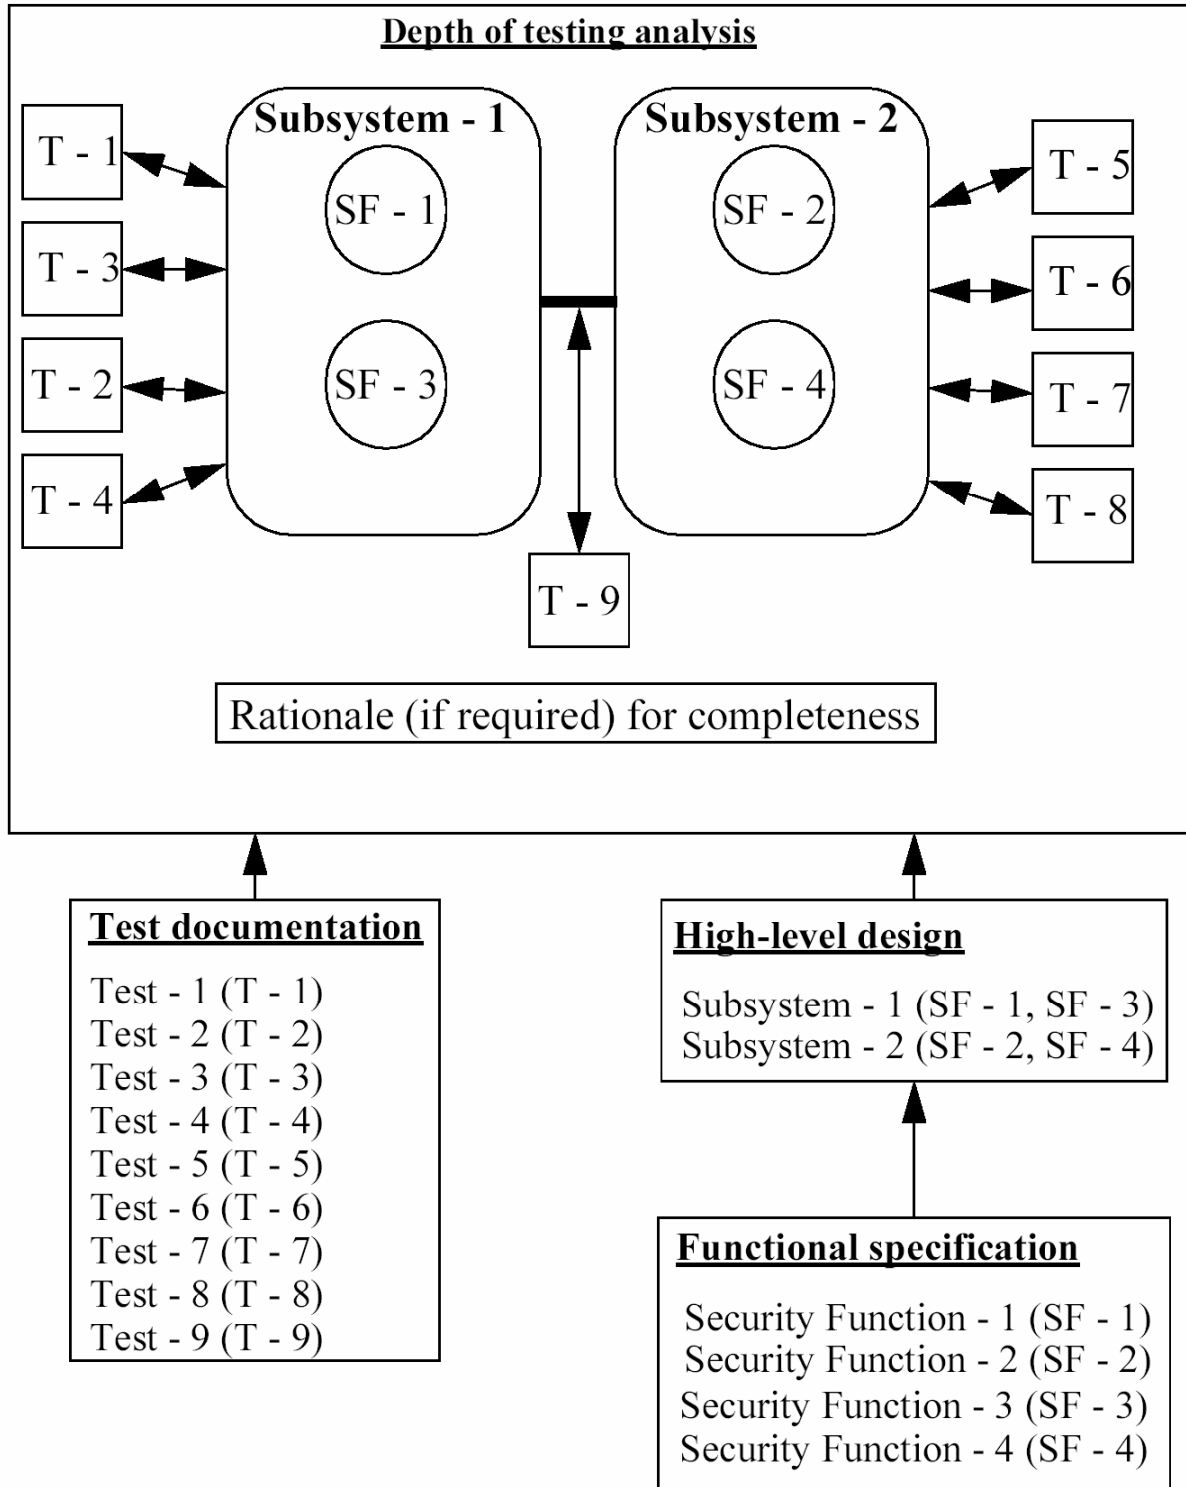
Depth of testing analysis

Subsystem - 1

SF - 1

SF - 3

Subsystem - 2

SF - 2

SF - 4

T - 1

T - 3

T - 2

T - 4

T - 5

T - 6

T - 7

T - 8

T - 9

Rationale (if required) for completeness

Test documentation

Test - 1 (T - 1)
Test - 2 (T - 2)
Test - 3 (T - 3)
Test - 4 (T - 4)
Test - 5 (T - 5)
Test - 6 (T - 6)
Test - 7 (T - 7)
Test - 8 (T - 8)
Test - 9 (T - 9)

High-level design

Subsystem - 1 (SF - 1, SF - 3)
Subsystem - 2 (SF - 2, SF - 4)

Functional specification

Security Function - 1 (SF - 1)
Security Function - 2 (SF - 2)
Security Function - 3 (SF - 3)
Security Function - 4 (SF - 4)